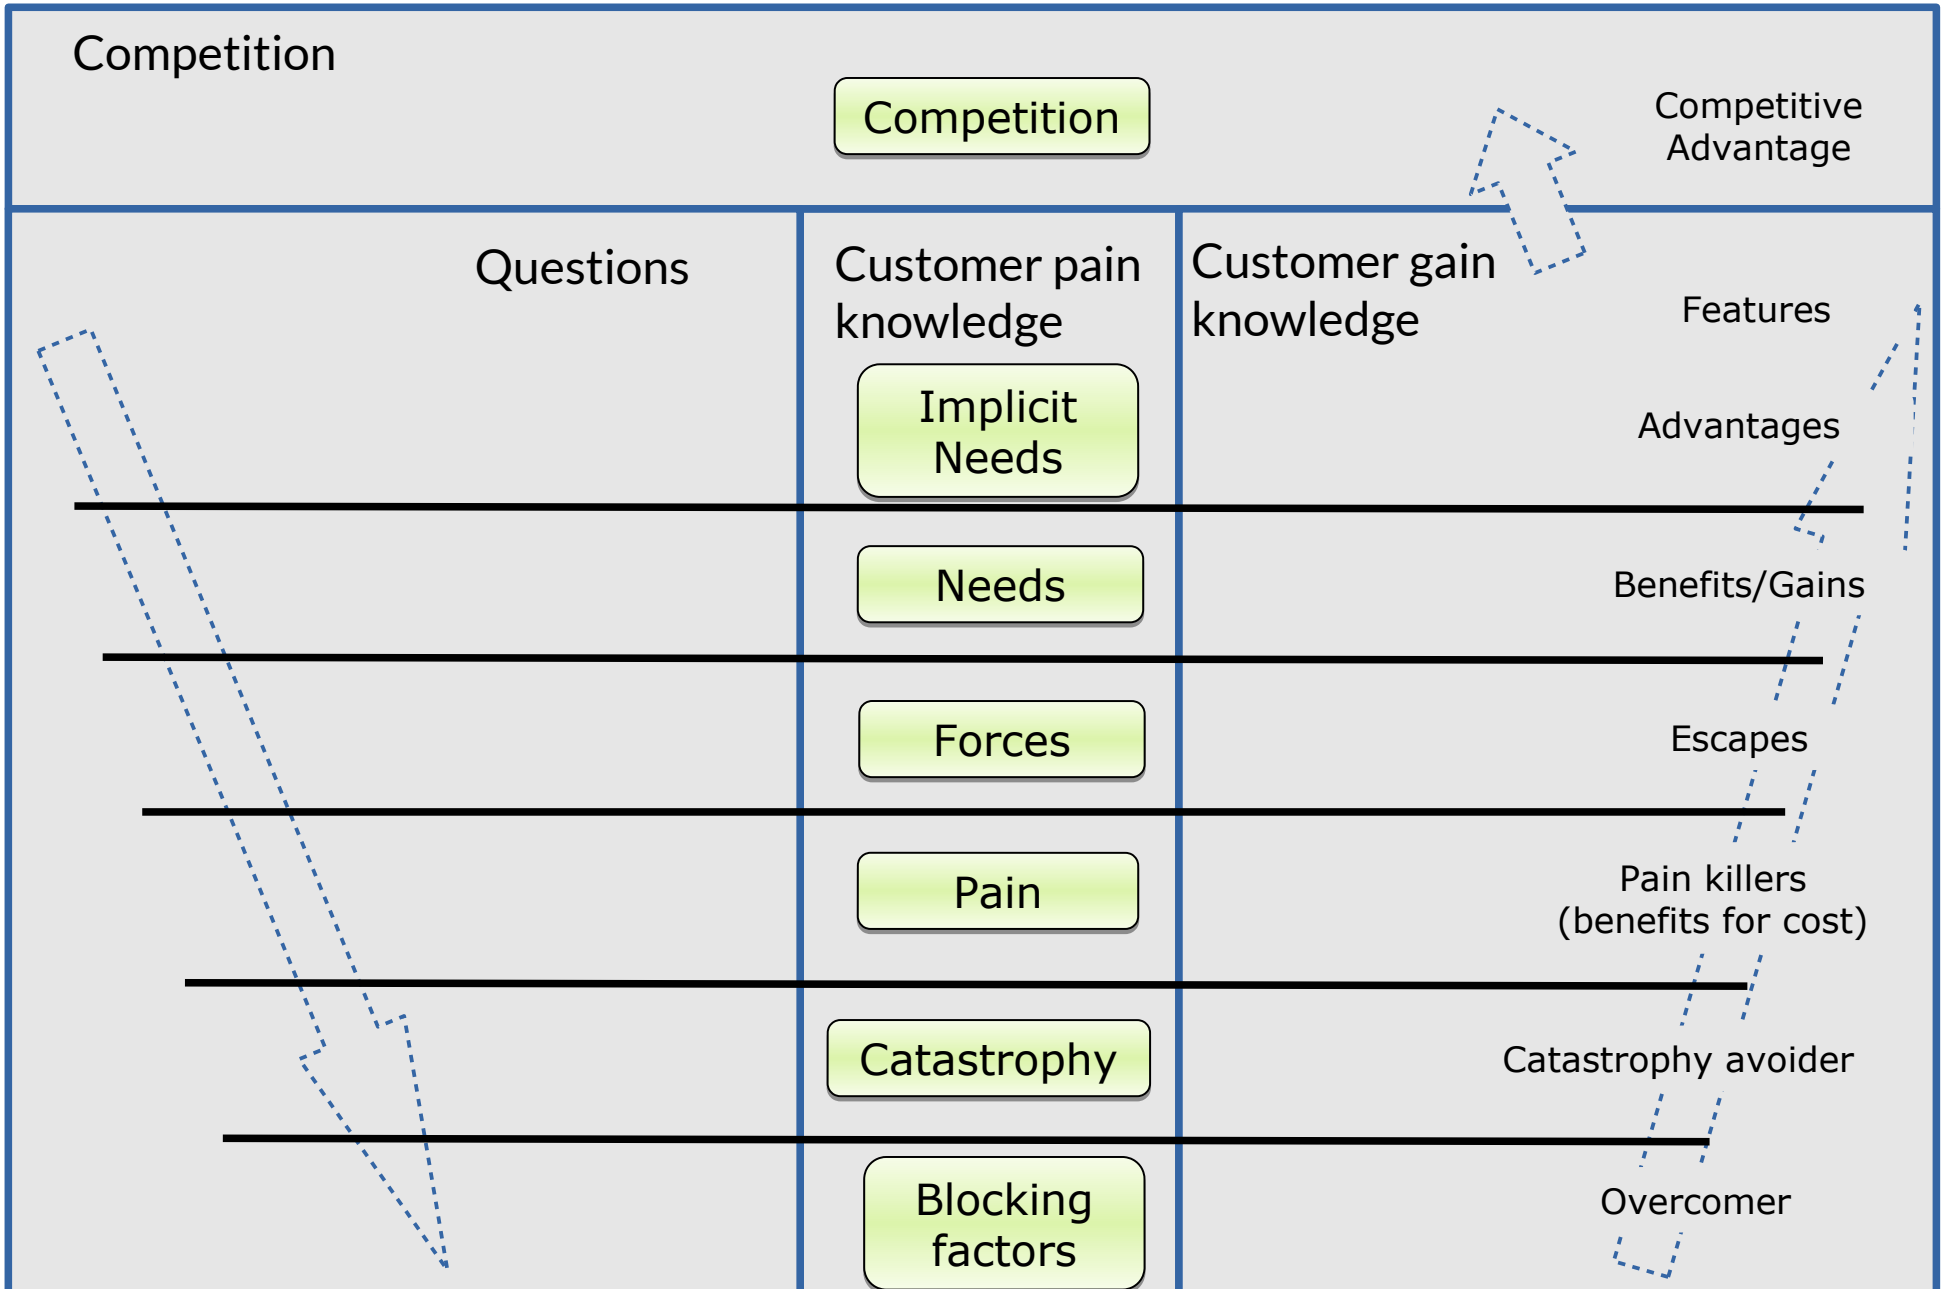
Competition

Competition

Competitive Advantage

Questions

Customer pain knowledge

Customer gain knowledge

Features

Implicit Needs

Advantages

Needs

Benefits/Gains

Forces

Escapes

Pain

Pain killers (benefits for cost)

Catastrophy

Catastrophy avoider

Blocking factors

Overcomer